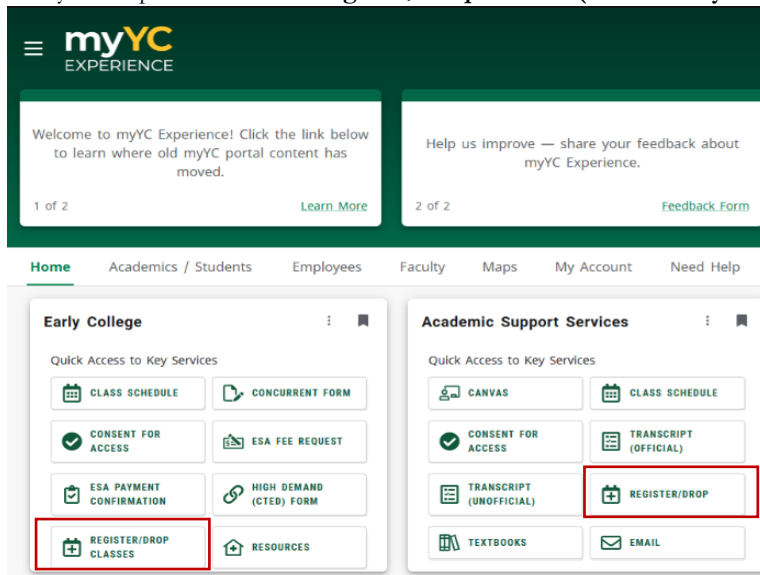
myYC EXPERIENCE

Welcome to myYC Experience! Click the link below to learn where old myYC portal content has moved.

1 of 2 Learn More

Help us improve — share your feedback about myYC Experience.

2 of 2 Feedback Form

Home Academics / Students Employees Faculty Maps My Account Need Help

Early College

Quick Access to Key Services

CLASS SCHEDULE
CONCURRENT FORM
CONSENT FOR ACCESS
ESA FEE REQUEST
ESA PAYMENT CONFIRMATION
HIGH DEMAND (CTED) FORM
REGISTER/DROP CLASSES
RESOURCES

Academic Support Services

Quick Access to Key Services

CANVAS
CLASS SCHEDULE
CONSENT FOR ACCESS
TRANSCRIPT (OFFICIAL)
TRANSCRIPT (UNOFFICIAL)
REGISTER/DROP
TEXTBOOKS
EMAIL